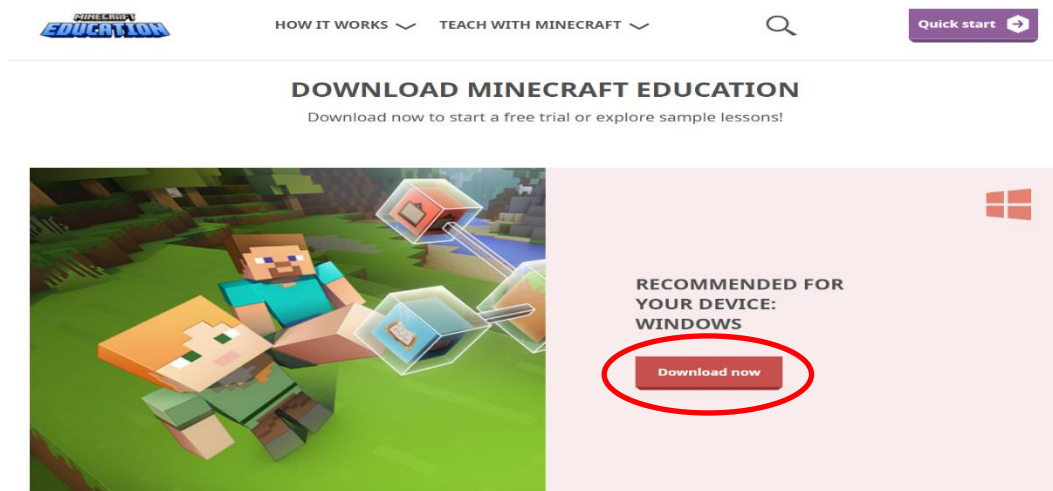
MINECRAFT EDUCATION

HOW IT WORKS

TEACH WITH MINECRAFT

Quick start

DOWNLOAD MINECRAFT EDUCATION

Download now to start a free trial or explore sample lessons!

RECOMMENDED FOR YOUR DEVICE: WINDOWS

Download now